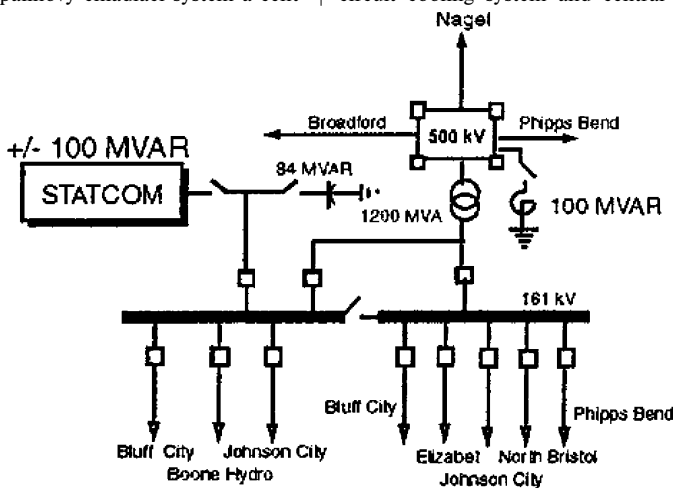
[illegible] enhance system a cont- | circuit cooling system and control

Nagel

Broadford

500 kV

Phipps Bend

+/- 100 MVAR

STATCOM

84 MVAR

1200 MVA

100 MVAR

161 kV

Bluff City

Phipps Bend

Bluff City

Johnson City

Boone Hydro

Elizabet

North Bristol

Johnson City